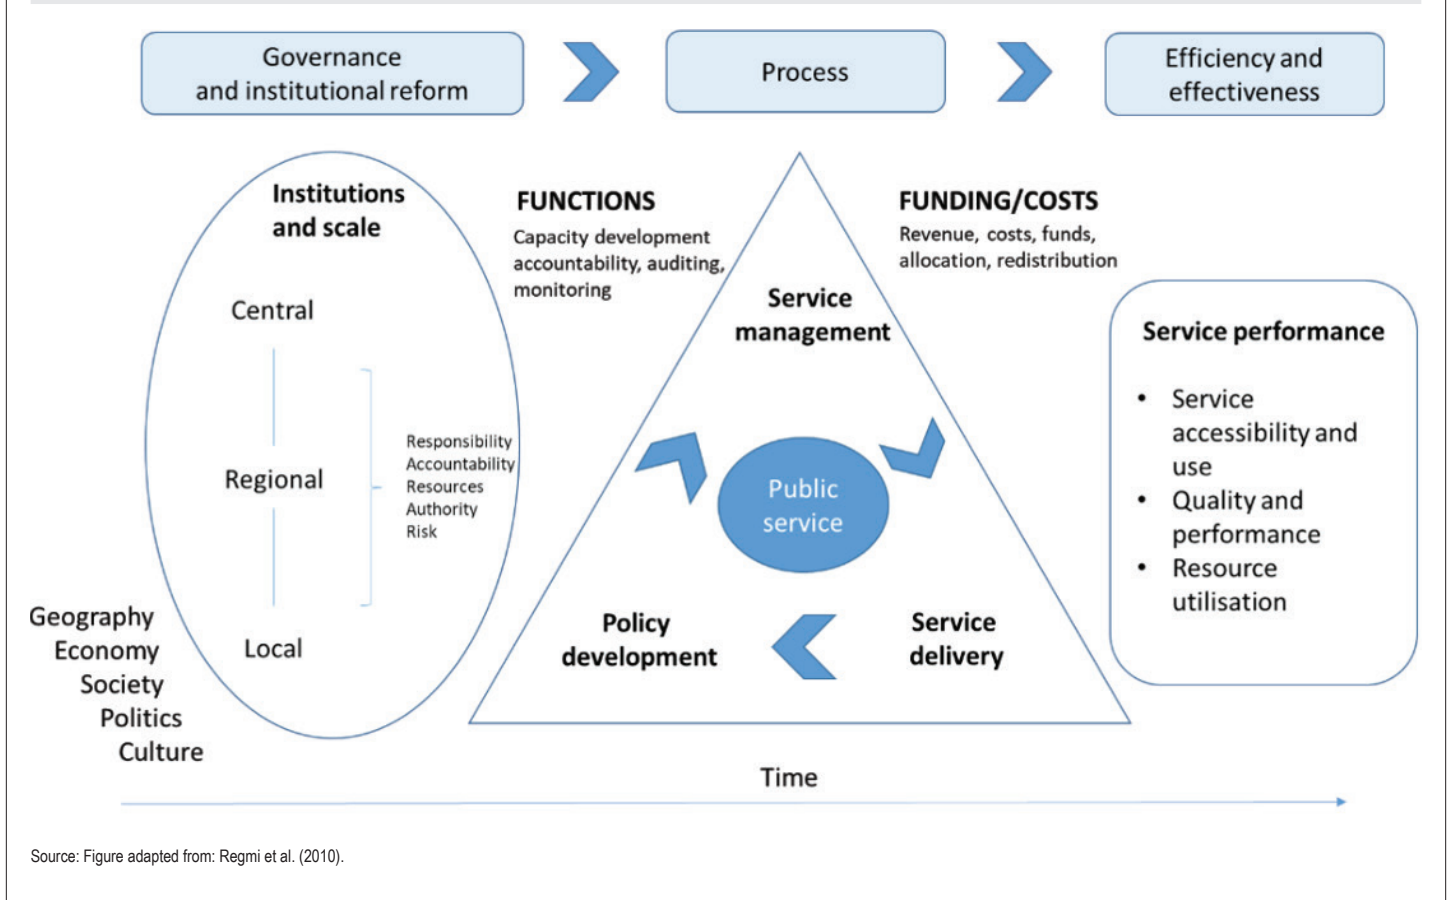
Governance and institutional reform

Process

Efficiency and effectiveness

Institutions and scale

Central

Regional

Local

Responsibility
Accountability
Resources
Authority
Risk

FUNCTIONS
Capacity development accountability, auditing, monitoring

FUNDING/COSTS
Revenue, costs, funds, allocation, redistribution

Service management

Public service

Policy development

Service delivery

Service performance

- Service accessibility and use
- Quality and performance
- Resource utilisation

Geography
Economy
Society
Politics
Culture

Time

Source: Figure adapted from: Regmi et al. (2010).